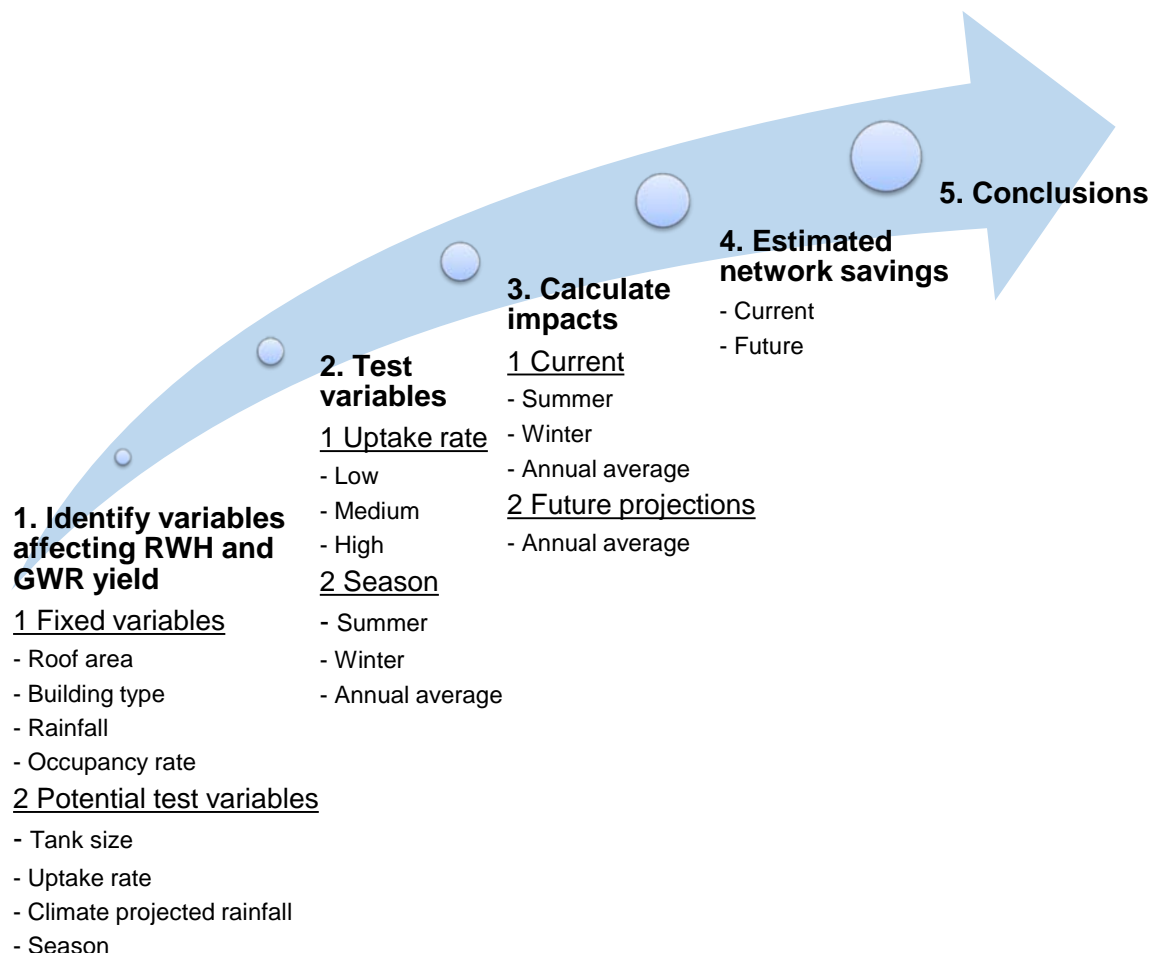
1. Identify variables affecting RWH and GWR yield

1 Fixed variables

- Roof area
- Building type
- Rainfall
- Occupancy rate

2 Potential test variables

- Tank size
- Uptake rate
- Climate projected rainfall
- Season

2. Test variables

1 Uptake rate

- Low
- Medium
- High

2 Season

- Summer
- Winter
- Annual average

3. Calculate impacts

1 Current

- Summer
- Winter
- Annual average

2 Future projections

- Annual average

4. Estimated network savings

- Current
- Future

5. Conclusions